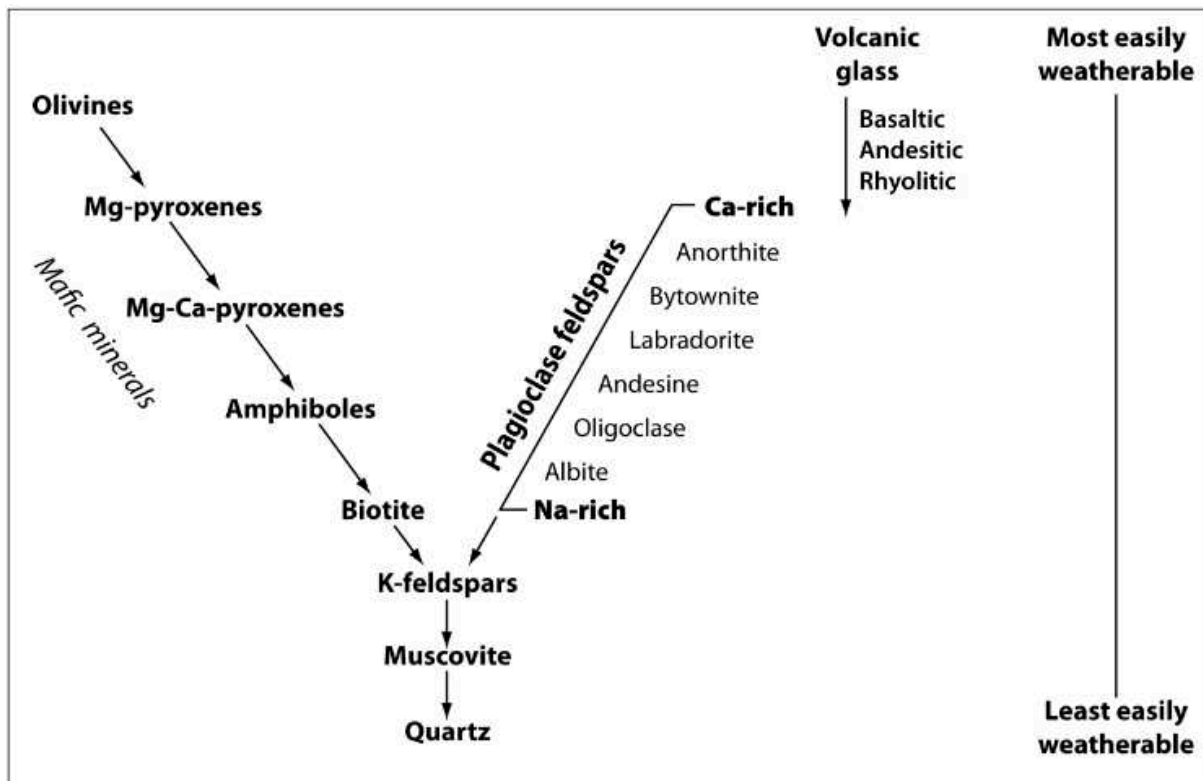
Volcanic glass

Basaltic
Andesitic
Rhyolitic

Most easily weatherable

Olivines

Mg-pyroxenes

Mafic minerals

Mg-Ca-pyroxenes

Amphiboles

Biotite

Plagioclase feldspars

Ca-rich
Anorthite
Bytownite
Labradorite
Andesine
Oligoclase
Albite
Na-rich

K-feldspars

Muscovite

Quartz

Least easily weatherable